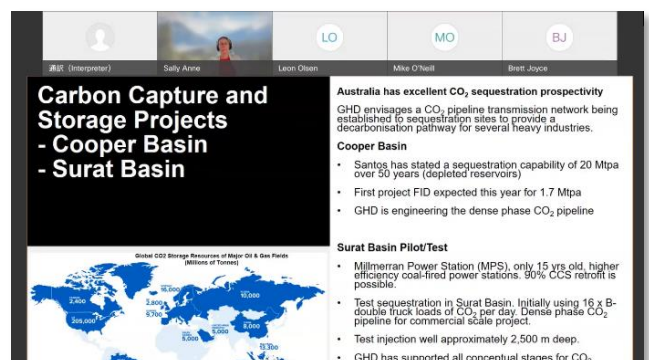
通訳（Interpreter）

Sally Anne

LO
Leon Olsen

MO
Mike O'Neill

BJ
Brett Joyce

Carbon Capture and Storage Projects
- Cooper Basin
- Surat Basin

Australia has excellent $CO_2$ sequestration prospectivity

GHD envisages a $CO_2$ pipeline transmission network being established to sequestration sites to provide a decarbonisation pathway for several heavy industries.

Cooper Basin

• Santos has stated a sequestration capability of 20 Mtpa over 50 years (depleted reservoirs)

• First project FID expected this year for 1.7 Mtpa

• GHD is engineering the dense phase $CO_2$ pipeline

Surat Basin Pilot/Test

• Millmerran Power Station (MPS), only 15 yrs old, higher efficiency coal-fired power stations. 90% CCS retrofit is possible.

• Test sequestration in Surat Basin. Initially using 16 x B-double truck loads of $CO_2$ per day. Dense phase $CO_2$ pipeline for commercial scale project.

• Test injection well approximately 2,500 m deep.

• GHD has supported all conceptual stages for $CO_2$ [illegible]

Global CO2 Storage Resources of Major Oil & Gas Fields (Millions of Tonnes)

16,000

2,800

10,000

25,000

5,700

8,000

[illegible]

13,300